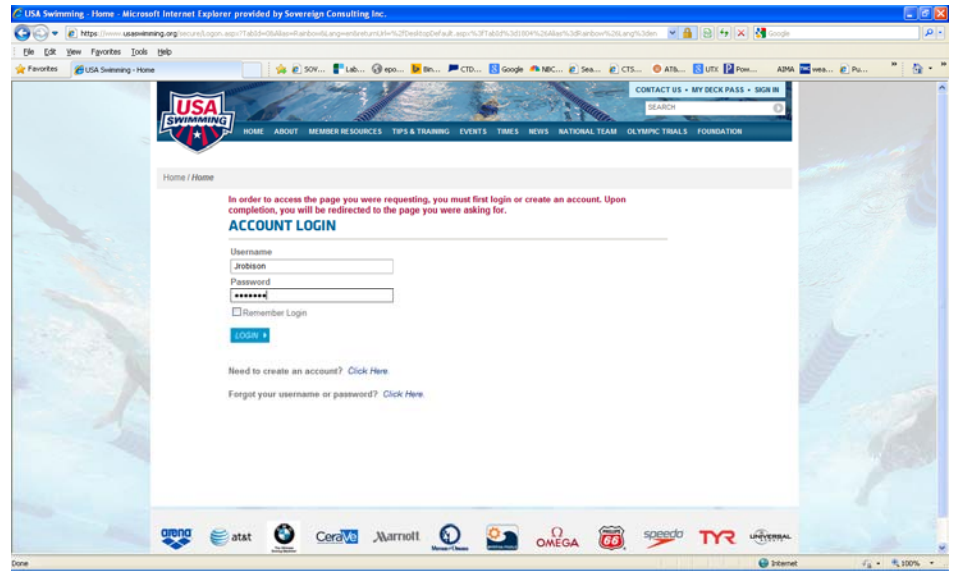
USA Swimming - Home - Microsoft Internet Explorer provided by Sovereign Consulting Inc.

https://www.usaswimming.org/secure/Logon.aspx?TabId=0&Alias=Rainbow&Lang=en&returnUrl=%2fDesktopDefault.aspx%3fTabId%3d1804%26Alias%3dRainbow%26Lang%3den

Google

File Edit View Favorites Tools Help

Favorites USA Swimming - Home

SOV... Lab... epo... Bin... CTD... Google NBC... Sea... CTS... AT&... UTX Pow... AIMA wea... Pu...

USA SWIMMING

CONTACT US • MY DECK PASS • SIGN IN

SEARCH

HOME ABOUT MEMBER RESOURCES TIPS & TRAINING EVENTS TIMES NEWS NATIONAL TEAM OLYMPIC TRIALS FOUNDATION

Home / Home

In order to access the page you were requesting, you must first login or create an account. Upon completion, you will be redirected to the page you were asking for.

ACCOUNT LOGIN

Username
Jrobison

Password
•••••••

Remember Login

LOGIN

Need to create an account? Click Here.

Forgot your username or password? Click Here.

arena at&t CeraVe Marriott OMEGA 66 speedo TYR UNIVERSAL

Done

Internet

100%